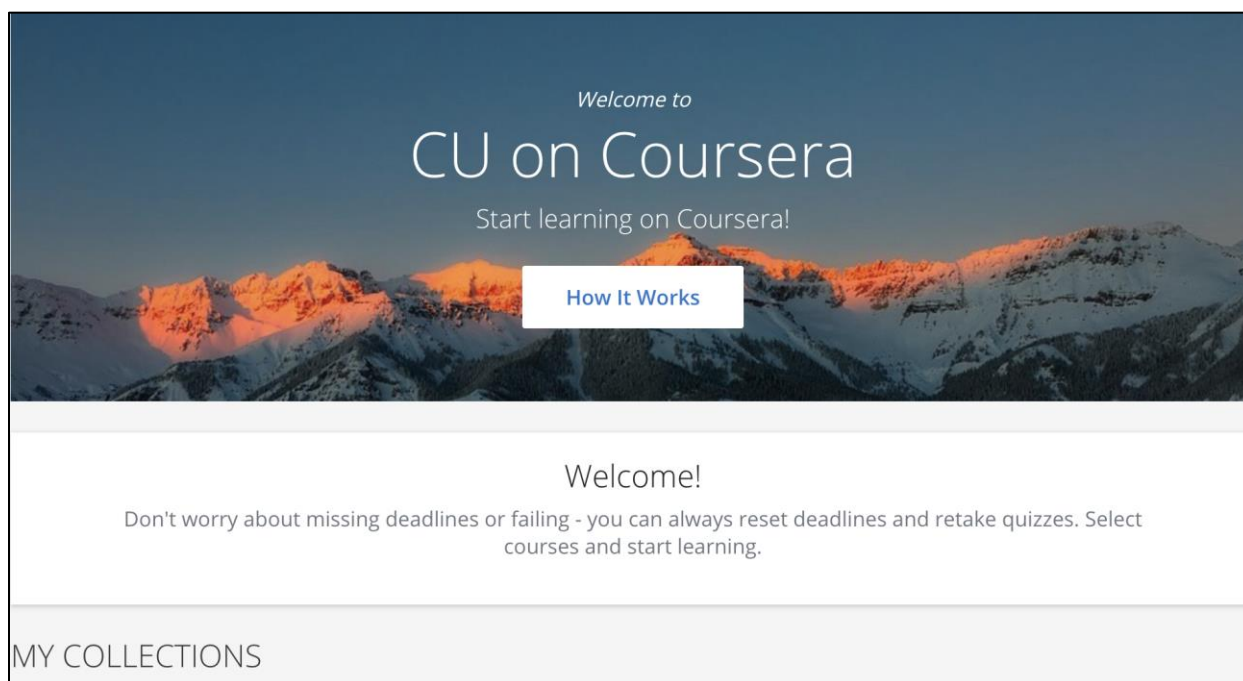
Welcome to

CU on Coursera

Start learning on Coursera!

How It Works

Welcome!

Don't worry about missing deadlines or failing - you can always reset deadlines and retake quizzes. Select courses and start learning.

MY COLLECTIONS